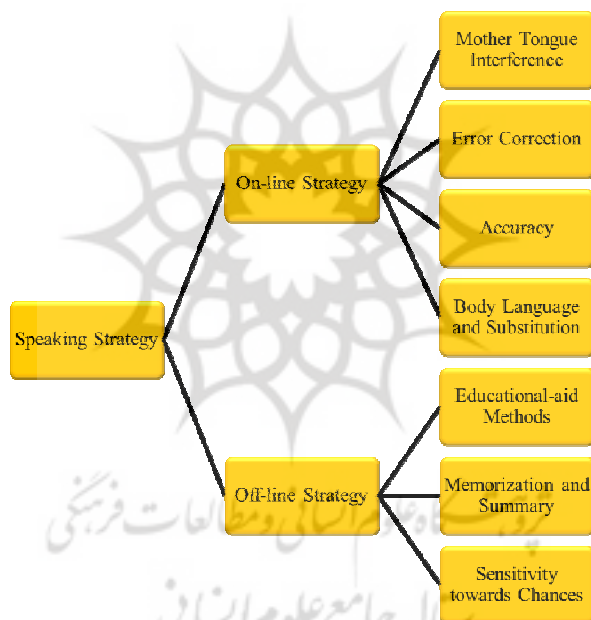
Speaking Strategy

On-line Strategy

Off-line Strategy

Mother Tongue Interference

Error Correction

Accuracy

Body Language and Substitution

Educational-aid Methods

Memorization and Summary

Sensitivity towards Chances

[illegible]